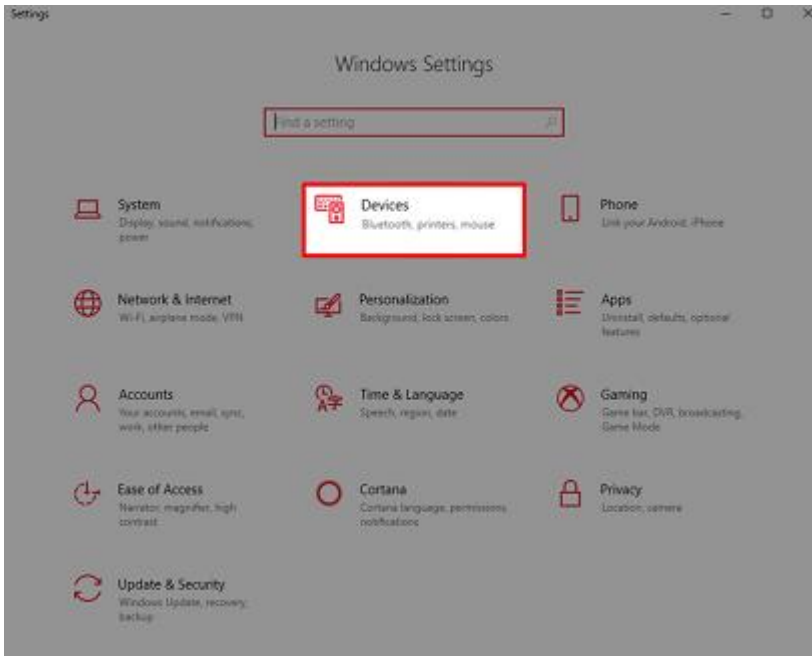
Settings

Windows Settings

Find a setting

System
Display, sound, notifications, power

Devices
Bluetooth, printers, mouse

Phone
Link your Android, iPhone

Network & Internet
Wi-Fi, airplane mode, VPN

Personalization
Background, lock screen, colors

Apps
Uninstall, defaults, optional features

Accounts
Your accounts, email, sync, work, other people

Time & Language
Speech, region, date

Gaming
Game bar, DVR, broadcasting, Game Mode

Ease of Access
Narrator, magnifier, high contrast

Cortana
Cortana language, permissions, notifications

Privacy
Location, camera

Update & Security
Windows Update, recovery, backup